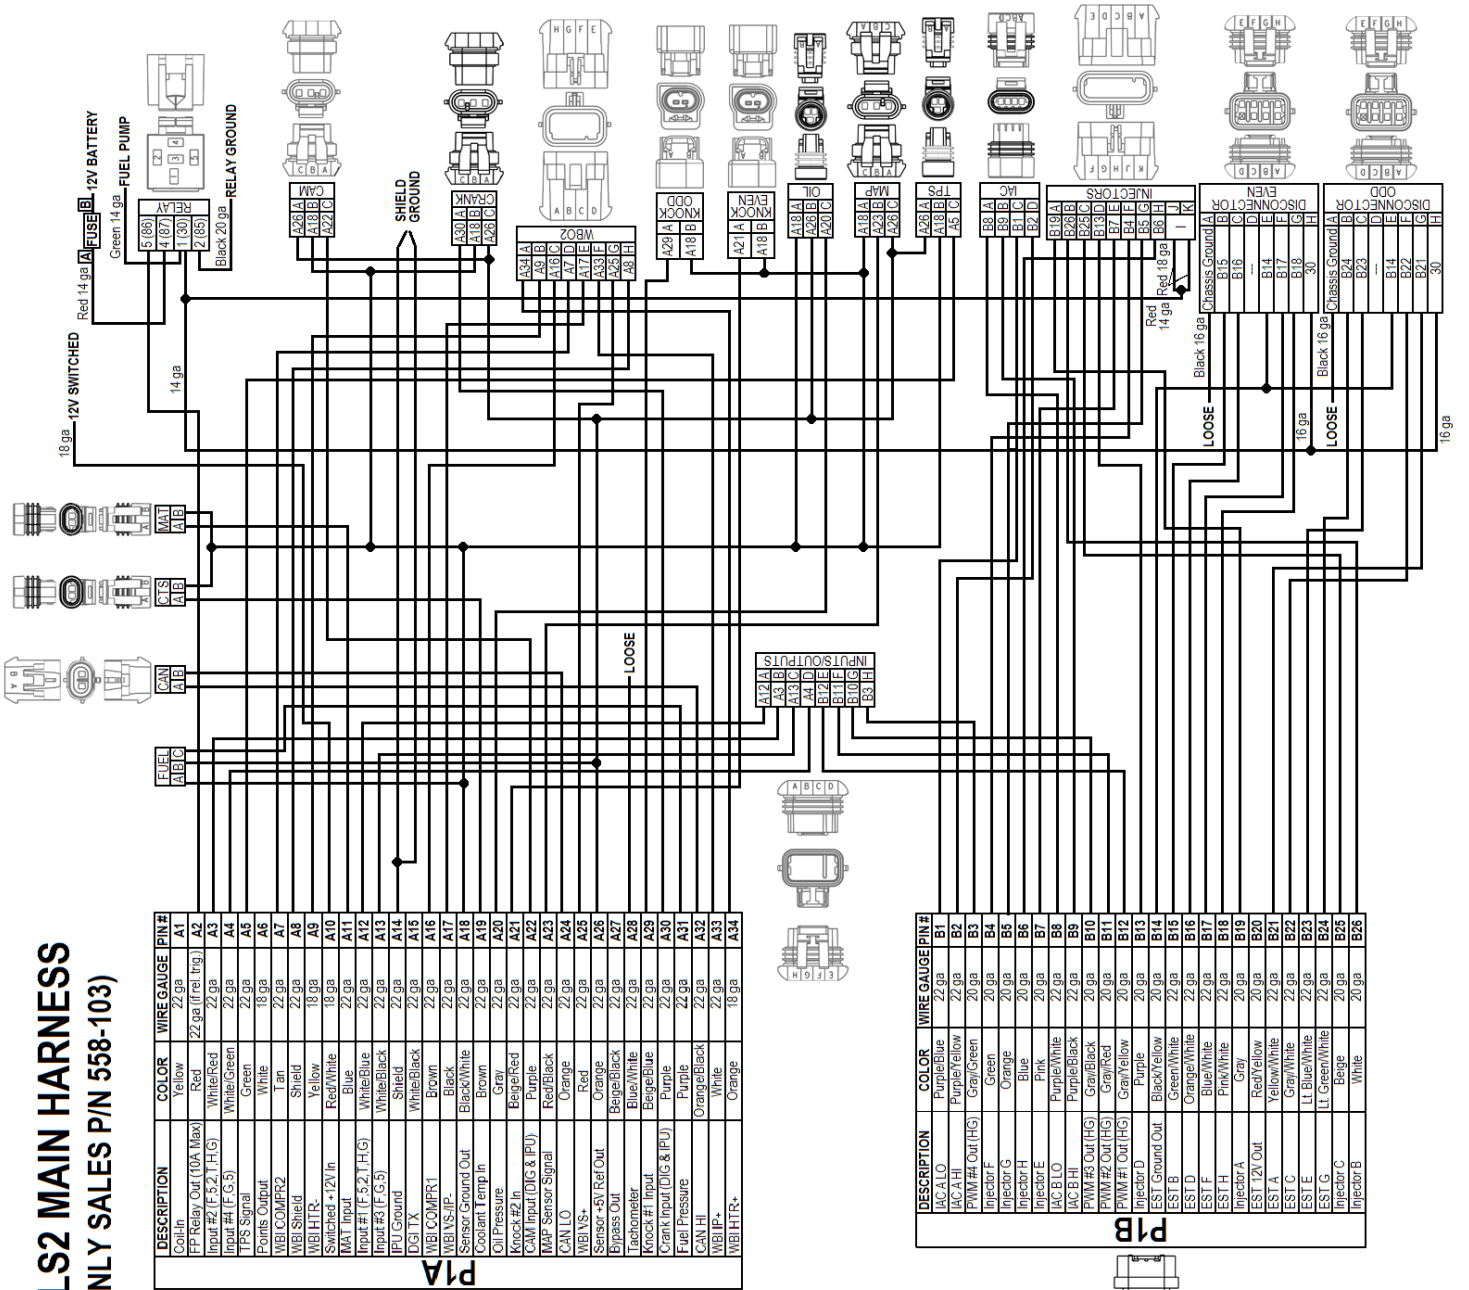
LS2 MAIN HARNESS
NLY SALES P/N 558-103)

P1A

| DESCRIPTION | COLOR | WIRE GAUGE | PIN # |
|---|---|---|---|
| Coil-In | Yellow | 22 ga | A1 |
| FP Relay Out (10A Max) | Red | 22 ga (if rel. trig.) | A2 |
| Input #2 (F,S,2,T,H,G) | White/Red | 22 ga | A3 |
| Input #4 (F,G,5) | White/Green | 22 ga | A4 |
| TPS Signal | Green | 22 ga | A5 |
| Points Output | White | 18 ga | A6 |
| WBI COMPR2 | Tan | 22 ga | A7 |
| WBI Shield | Shield | 22 ga | A8 |
| WBI HTR- | Yellow | 18 ga | A9 |
| Switched +12V In | Red/White | 18 ga | A10 |
| MAT Input | Blue | 22 ga | A11 |
| Input #1 (F,S,2,T,H,G) | White/Blue | 22 ga | A12 |
| Input #3 (F,G,5) | White/Black | 22 ga | A13 |
| IPU Ground | Shield | 22 ga | A14 |
| DGI TX | White/Black | 22 ga | A15 |
| WBI COMPR1 | Brown | 22 ga | A16 |
| WBI VS-/IP- | Black | 22 ga | A17 |
| Sensor Ground Out | Black/White | 22 ga | A18 |
| Coolant Temp In | Brown | 22 ga | A19 |
| Oil Pressure | Gray | 22 ga | A20 |
| Knock #2 In | Beige/Red | 22 ga | A21 |
| CAM Input (DIG & IPU) | Purple | 22 ga | A22 |
| MAP Sensor Signal | Red/Black | 22 ga | A23 |
| CAN LO | Orange | 22 ga | A24 |
| WBI VS+ | Red | 22 ga | A25 |
| Sensor +5V Ref Out | Orange | 22 ga | A26 |
| Bypass Out | Beige/Black | 22 ga | A27 |
| Tachometer | Blue/White | 22 ga | A28 |
| Knock #1 Input | Beige/Blue | 22 ga | A29 |
| Crank Input (DIG & IPU) | Purple | 22 ga | A30 |
| Fuel Pressure | Purple | 22 ga | A31 |
| CAN HI | Orange/Black | 22 ga | A32 |
| WBI IP+ | White | 22 ga | A33 |
| WBI HTR+ | Orange | 18 ga | A34 |

P1B

| DESCRIPTION | COLOR | WIRE GAUGE | PIN # |
|---|---|---|---|
| IAC A LO | Purple/Blue | 22 ga | B1 |
| IAC A HI | Purple/Yellow | 22 ga | B2 |
| PWM #4 Out (HG) | Gray/Green | 20 ga | B3 |
| Injector F | Green | 20 ga | B4 |
| Injector G | Orange | 20 ga | B5 |
| Injector H | Blue | 20 ga | B6 |
| Injector E | Pink | 20 ga | B7 |
| IAC B LO | Purple/White | 22 ga | B8 |
| IAC B HI | Purple/Black | 22 ga | B9 |
| PWM #3 Out (HG) | Gray/Black | 20 ga | B10 |
| PWM #2 Out (HG) | Gray/Red | 20 ga | B11 |
| PWM #1 Out (HG) | Gray/Yellow | 20 ga | B12 |
| Injector D | Purple | 20 ga | B13 |
| EST Ground Out | Black/Yellow | 20 ga | B14 |
| EST B | Green/White | 22 ga | B15 |
| EST D | Orange/White | 22 ga | B16 |
| EST F | Blue/White | 22 ga | B17 |
| EST H | Pink/White | 22 ga | B18 |
| Injector A | Gray | 20 ga | B19 |
| EST 12V Out | Red/Yellow | 20 ga | B20 |
| EST A | Yellow/White | 22 ga | B21 |
| EST C | Gray/White | 22 ga | B22 |
| EST E | Lt. Blue/White | 22 ga | B23 |
| EST G | Lt. Green/White | 22 ga | B24 |
| Injector C | Beige | 20 ga | B25 |
| Injector B | White | 20 ga | B26 |

RELAY: 5 (86), 4 (87), 1 (30), 2 (85)
12V BATTERY
FUEL PUMP
RELAY GROUND
Black 20 ga
Green 14 ga
A FUSE B
Red 14 ga
12V SWITCHED
14 ga
18 ga
CAM: A26 A, A18 B, A22 C
SHIELD GROUND
CRANK: A30 A, A18 B, A26 C
WBO2: A34 A, A9 B, A16 C, A7 D, A17 E, A33 F, A25 G, A8 H
KNOCK ODD: A29 A, A18 B
KNOCK EVEN: A21 A, A18 B
OIL: A18 A, A26 B, A20 C
MAP: A18 A, A23 B, A26 C
TPS: A26 A, A18 B, A5 C
IAC: B8 A, B9 B, B1 C, B2 D
INJECTORS: B19 A, B26 B, B25 C, B13 D, B7 E, B4 F, B5 G, B6 H, I, J, K
Red 18 ga
Red 14 ga
EVEN DISCONNECTOR: Chassis Ground A, B15 B, B16 C, --- D, B14 E, B17 F, B18 G, 30 H
ODD DISCONNECTOR: Chassis Ground A, B24 B, B23 C, --- D, B14 E, B22 F, B21 G, 30 H
Black 16 ga
Black 16 ga
LOOSE
16 ga
LOOSE
16 ga
MAT A B
CTS A B
CAN A B
FUEL A B C
LOOSE
INPUTS/OUTPUTS: A12 A, A3 B, A13 C, A4 D, B12 E, B11 F, B10 G, B3 H
A B C D
E F G H
H G F E
A B C D